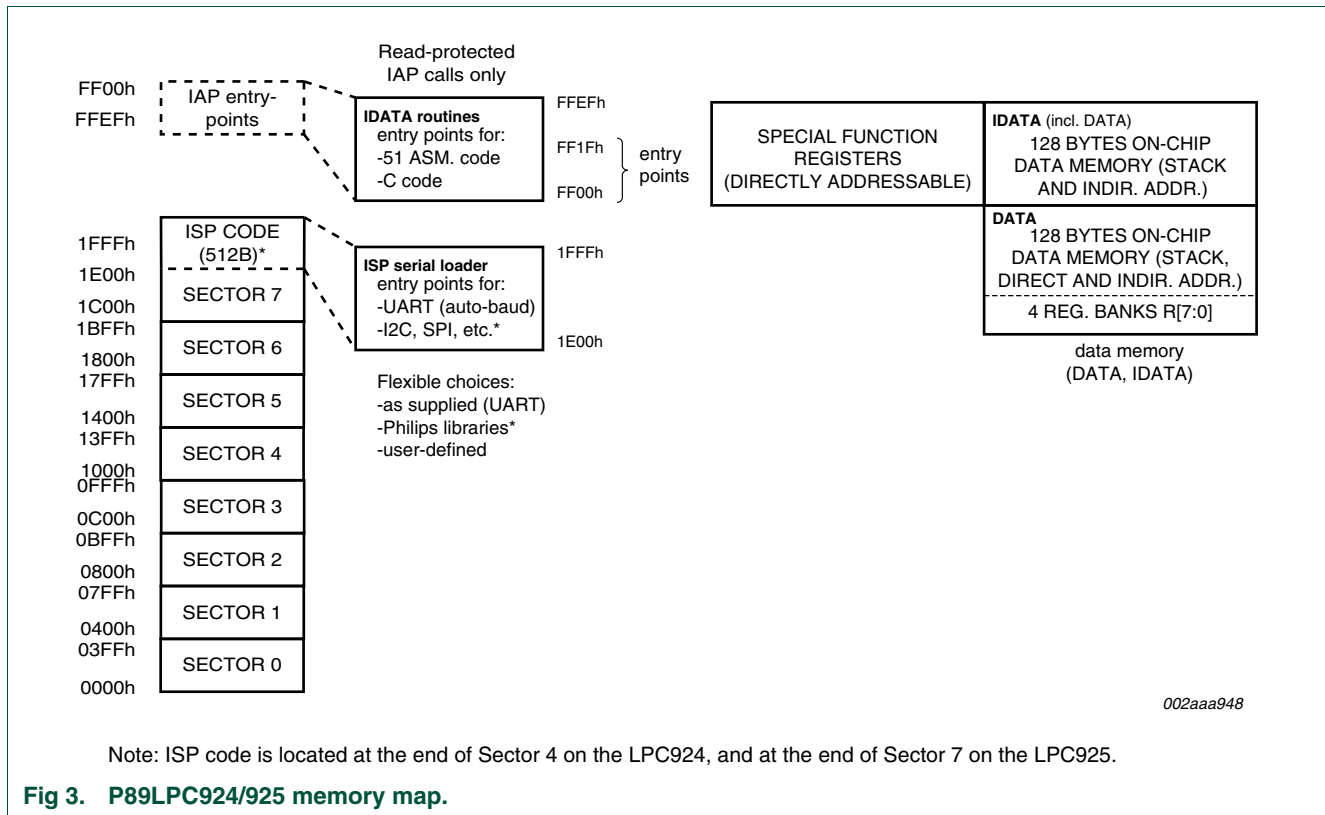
Read-protected
IAP calls only

FF00h
FFEFh

IAP entry-points

IDATA routines
entry points for:
-51 ASM. code
-C code

FFEFh
FF1Fh
FF00h

entry points

SPECIAL FUNCTION REGISTERS (DIRECTLY ADDRESSABLE)

IDATA (incl. DATA)
128 BYTES ON-CHIP DATA MEMORY (STACK AND INDIR. ADDR.)

DATA
128 BYTES ON-CHIP DATA MEMORY (STACK, DIRECT AND INDIR. ADDR.)

4 REG. BANKS R[7:0]

data memory
(DATA, IDATA)

1FFFh
1E00h
1C00h
1BFFh
1800h
17FFh
1400h
13FFh
1000h
0FFFh
0C00h
0BFFh
0800h
07FFh
0400h
03FFh
0000h

ISP CODE (512B)*
SECTOR 7
SECTOR 6
SECTOR 5
SECTOR 4
SECTOR 3
SECTOR 2
SECTOR 1
SECTOR 0

ISP serial loader
entry points for:
-UART (auto-baud)
-I2C, SPI, etc.*

1FFFh
1E00h

Flexible choices:
-as supplied (UART)
-Philips libraries*
-user-defined

002aaa948

Note: ISP code is located at the end of Sector 4 on the LPC924, and at the end of Sector 7 on the LPC925.

Fig 3. P89LPC924/925 memory map.